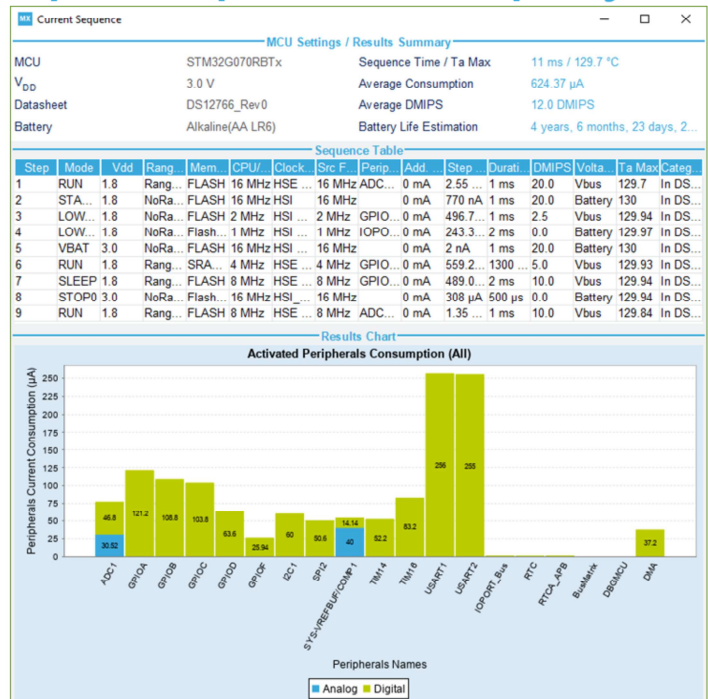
MX Current Sequence

MCU Settings / Results Summary

MCU STM32G070RBTx
$V_{DD}$ 3.0 V
Datasheet DS12766_Rev0
Battery Alkaline(AA LR6)
Sequence Time / Ta Max 11 ms / 129.7 °C
Average Consumption 624.37 µA
Average DMIPS 12.0 DMIPS
Battery Life Estimation 4 years, 6 months, 23 days, 2...

Sequence Table

| Step | Mode | Vdd | Rang... | Mem... | CPU/... | Clock... | Src F... | Perip... | Add... | Step ... | Durati... | DMIPS | Volta... | Ta Max | Categ... |
|---|---|---|---|---|---|---|---|---|---|---|---|---|---|---|---|
| 1 | RUN | 1.8 | Rang... | FLASH | 16 MHz | HSE ... | 16 MHz | ADC... | 0 mA | 2.55 ... | 1 ms | 20.0 | Vbus | 129.7 | In DS... |
| 2 | STA... | 1.8 | NoRa... | FLASH | 16 MHz | HSI | 16 MHz | | 0 mA | 770 nA | 1 ms | 20.0 | Battery | 130 | In DS... |
| 3 | LOW... | 1.8 | NoRa... | FLASH | 2 MHz | HSI ... | 2 MHz | GPIO... | 0 mA | 496.7... | 1 ms | 2.5 | Vbus | 129.94 | In DS... |
| 4 | LOW... | 1.8 | NoRa... | Flash... | 1 MHz | HSI ... | 1 MHz | IOPO... | 0 mA | 243.3... | 2 ms | 0.0 | Battery | 129.97 | In DS... |
| 5 | VBAT | 3.0 | NoRa... | FLASH | 16 MHz | HSI ... | 16 MHz | | 0 mA | 2 nA | 1 ms | 20.0 | Battery | 130 | In DS... |
| 6 | RUN | 1.8 | Rang... | SRA... | 4 MHz | HSE ... | 4 MHz | GPIO... | 0 mA | 559.2... | 1300 ... | 5.0 | Vbus | 129.93 | In DS... |
| 7 | SLEEP | 1.8 | Rang... | FLASH | 8 MHz | HSE ... | 8 MHz | GPIO... | 0 mA | 489.0... | 2 ms | 10.0 | Vbus | 129.94 | In DS... |
| 8 | STOP0 | 3.0 | NoRa... | Flash... | 16 MHz | HSI_... | 16 MHz | | 0 mA | 308 µA | 500 µs | 0.0 | Battery | 129.94 | In DS... |
| 9 | RUN | 1.8 | Rang... | FLASH | 8 MHz | HSE ... | 8 MHz | ADC... | 0 mA | 1.35 ... | 1 ms | 10.0 | Vbus | 129.84 | In DS... |

Results Chart

Activated Peripherals Consumption (All)

Peripherals Current Consumption (µA)
250 225 200 175 150 125 100 75 50 25 0

46.8 30.52 121.2 108.8 103.8 63.6 25.94 60 50.6 14.14 40 52.2 83.2 256 255 37.2

ADC1 GPIOA GPIOB GPIOC GPIOD GPIOF I2C1 SPI2 SYS-VREFBUF/COMP1 TIM14 TIM16 USART1 USART2 IOPORT_Bus RTC RTCA_APB BusMatrix DBGMCU DMA

Peripherals Names

Analog Digital